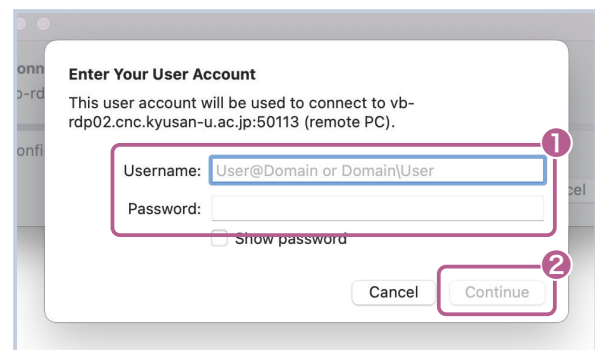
conn
o-rd
onfi

Enter Your User Account

This user account will be used to connect to vb-rdp02.cnc.kyusan-u.ac.jp:50113 (remote PC).

❶

Username: User@Domain or Domain\User

Password:

Show password

cel

❷

Cancel

Continue